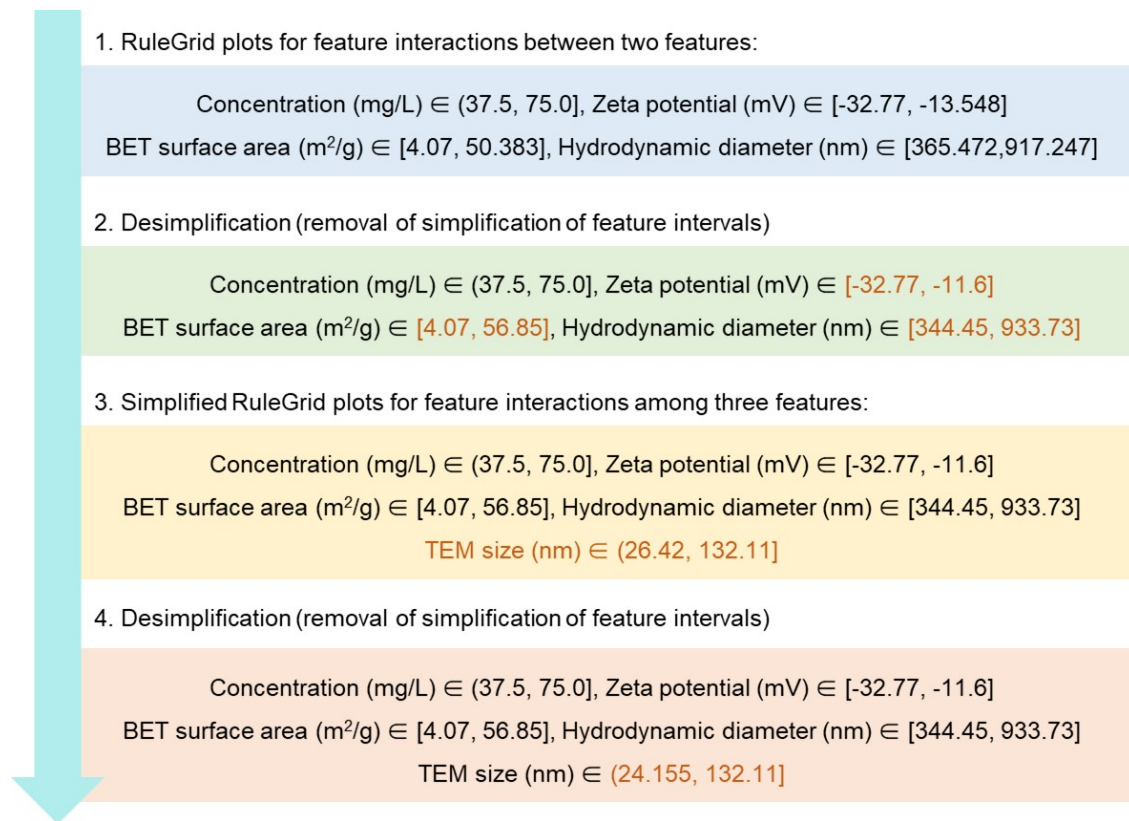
1. RuleGrid plots for feature interactions between two features:

Concentration (mg/L) $\in$ (37.5, 75.0], Zeta potential (mV) $\in$ [-32.77, -13.548]
BET surface area ($m^2$/g) $\in$ [4.07, 50.383], Hydrodynamic diameter (nm) $\in$ [365.472,917.247]

2. Desimplification (removal of simplification of feature intervals)

Concentration (mg/L) $\in$ (37.5, 75.0], Zeta potential (mV) $\in$ [-32.77, -11.6]
BET surface area ($m^2$/g) $\in$ [4.07, 56.85], Hydrodynamic diameter (nm) $\in$ [344.45, 933.73]

3. Simplified RuleGrid plots for feature interactions among three features:

Concentration (mg/L) $\in$ (37.5, 75.0], Zeta potential (mV) $\in$ [-32.77, -11.6]
BET surface area ($m^2$/g) $\in$ [4.07, 56.85], Hydrodynamic diameter (nm) $\in$ [344.45, 933.73]
TEM size (nm) $\in$ (26.42, 132.11]

4. Desimplification (removal of simplification of feature intervals)

Concentration (mg/L) $\in$ (37.5, 75.0], Zeta potential (mV) $\in$ [-32.77, -11.6]
BET surface area ($m^2$/g) $\in$ [4.07, 56.85], Hydrodynamic diameter (nm) $\in$ [344.45, 933.73]
TEM size (nm) $\in$ (24.155, 132.11]